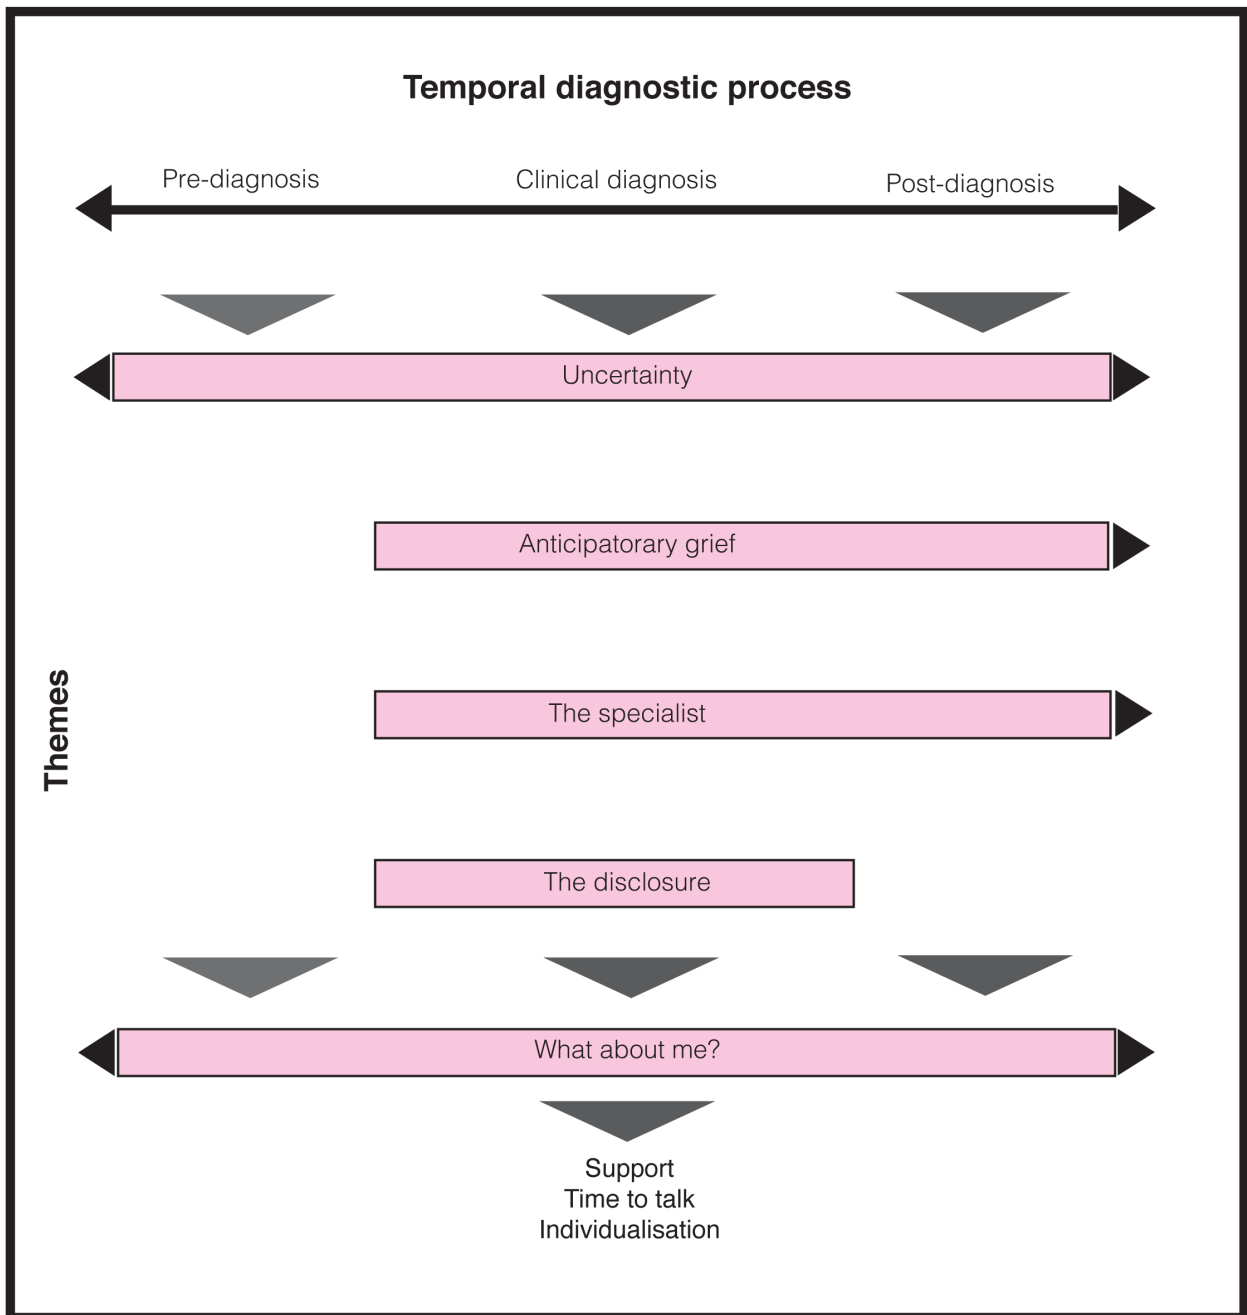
Temporal diagnostic process

Pre-diagnosis

Clinical diagnosis

Post-diagnosis

Uncertainty

Themes

Anticipatory grief

The specialist

The disclosure

What about me?

Support
Time to talk
Individualisation